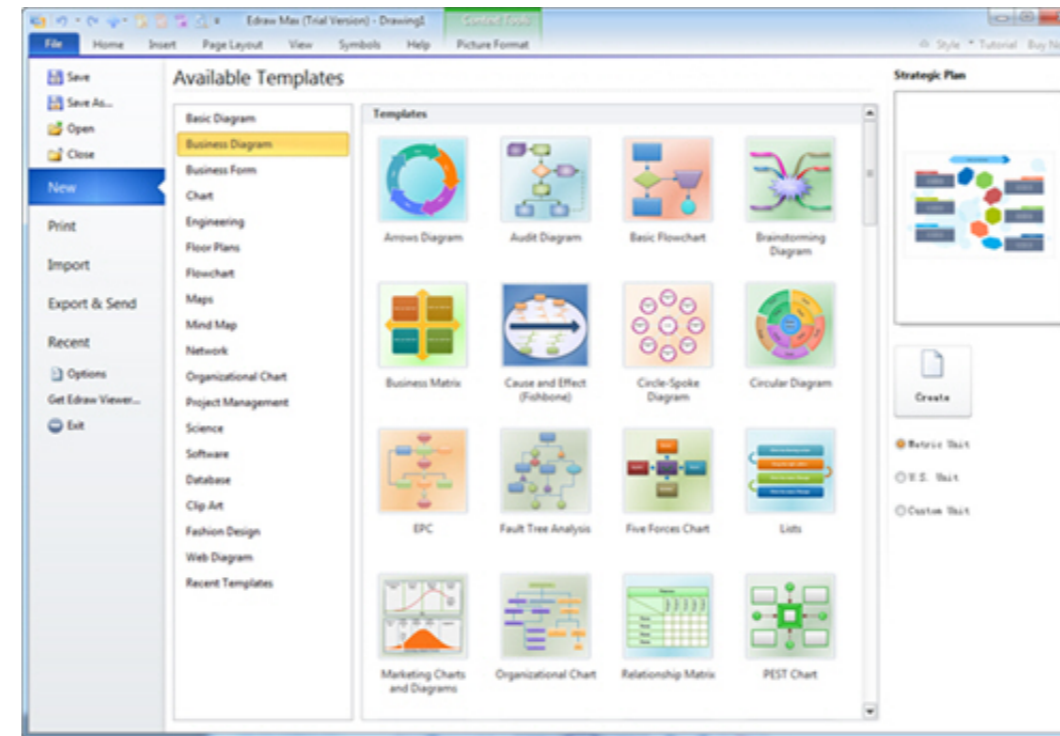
Edraw Max (Trial Version) - Drawing1
Context Tools
File Home Insert Page Layout View Symbols Help Picture Format
Style Tutorial Buy N

Save
Save As...
Open
Close
New
Print
Import
Export & Send
Recent
Options
Get Edraw Viewer...
Exit

Available Templates

Basic Diagram
Business Diagram
Business Form
Chart
Engineering
Floor Plans
Flowchart
Maps
Mind Map
Network
Organizational Chart
Project Management
Science
Software
Database
Clip Art
Fashion Design
Web Diagram
Recent Templates

Templates

Arrows Diagram
Audit Diagram
Basic Flowchart
Brainstorming Diagram
Business Matrix
Cause and Effect (Fishbone)
Circle-Spoke Diagram
Circular Diagram
EPC
Fault Tree Analysis
Five Forces Chart
Lists
Marketing Charts and Diagrams
Organizational Chart
Relationship Matrix
PEST Chart

Strategic Plan

Create

Metric Unit
U.S. Unit
Custom Unit